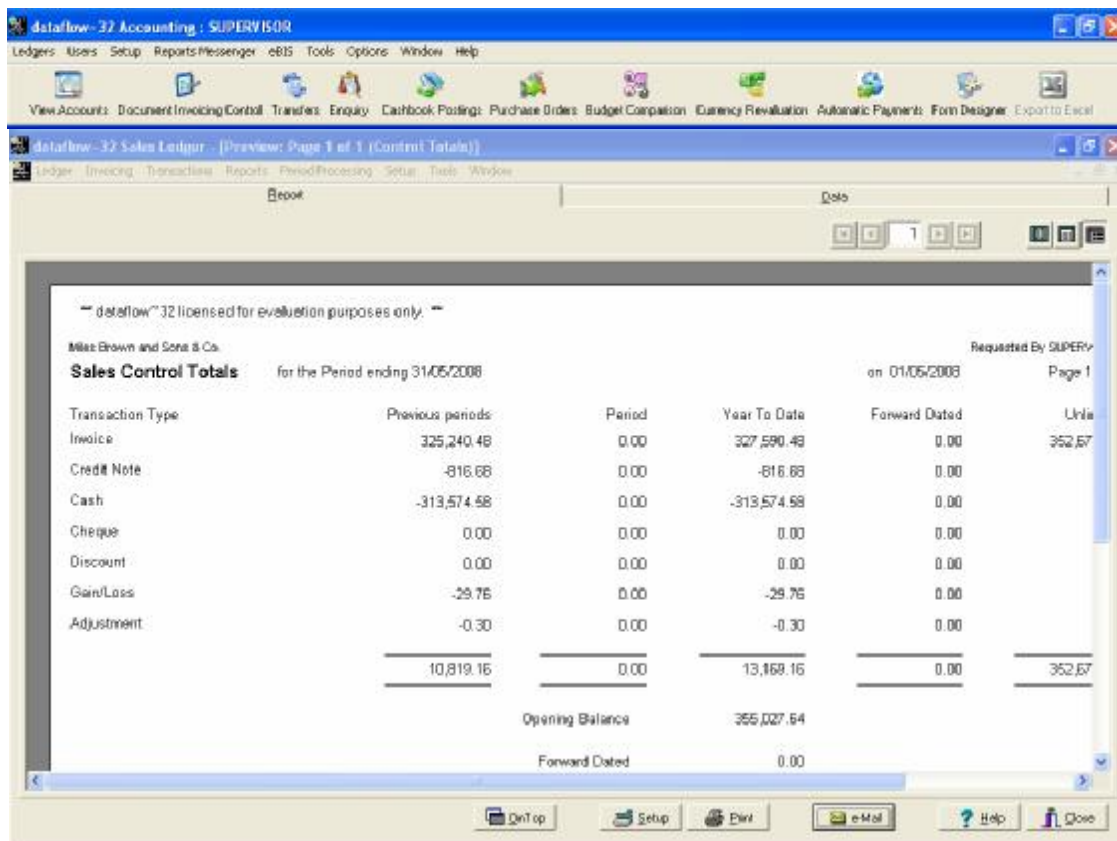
dataflow-32 Accounting : SUPERVISOR

Ledgers Users Setup Reports Messenger eBIS Tools Options Window Help

View Accounts Document Invoicing Control Transfers Enquiry Cashbook Postings Purchase Orders Budget Comparison Currency Revaluation Automatic Payments Form Designer Export to Excel

dataflow-32 Sales Ledger - [Preview: Page 1 of 1 (Control Totals)]

Ledger Invoicing Transactions Reports Period Processing Setup Tools Window

Report

Data

1

** dataflow™32 licensed for evaluation purposes only. **

Miles Brown and Sons & Co.

Requested By SUPERV

Sales Control Totals for the Period ending 31/05/2008 on 01/06/2008 Page 1

| Transaction Type | Previous periods | Period | Year To Date | Forward Dated | Unla |
|---|---|---|---|---|---|
| Invoice | 325,240.48 | 0.00 | 327,590.48 | 0.00 | 352,57 |
| Credit Note | -816.68 | 0.00 | -816.68 | 0.00 | |
| Cash | -313,574.58 | 0.00 | -313,574.58 | 0.00 | |
| Cheque | 0.00 | 0.00 | 0.00 | 0.00 | |
| Discount | 0.00 | 0.00 | 0.00 | 0.00 | |
| Gain/Loss | -29.76 | 0.00 | -29.76 | 0.00 | |
| Adjustment | -0.30 | 0.00 | -0.30 | 0.00 | |
| | 10,819.16 | 0.00 | 13,169.16 | 0.00 | 352,57 |

Opening Balance 355,027.64

Forward Dated 0.00

OnTop Setup Print e-Mail Help Close